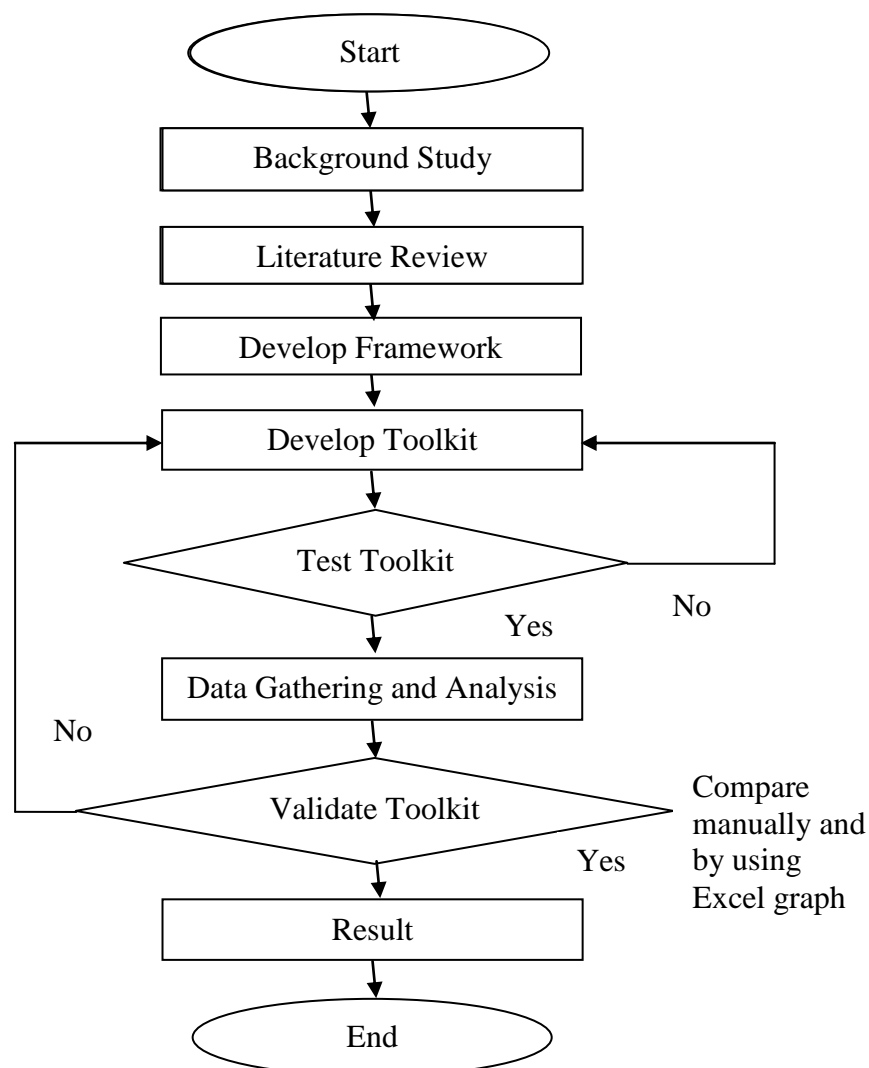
Start

Background Study

Literature Review

Develop Framework

Develop Toolkit

Test Toolkit

No

Yes

Data Gathering and Analysis

No

Validate Toolkit

Compare manually and by using Excel graph

Yes

Result

End